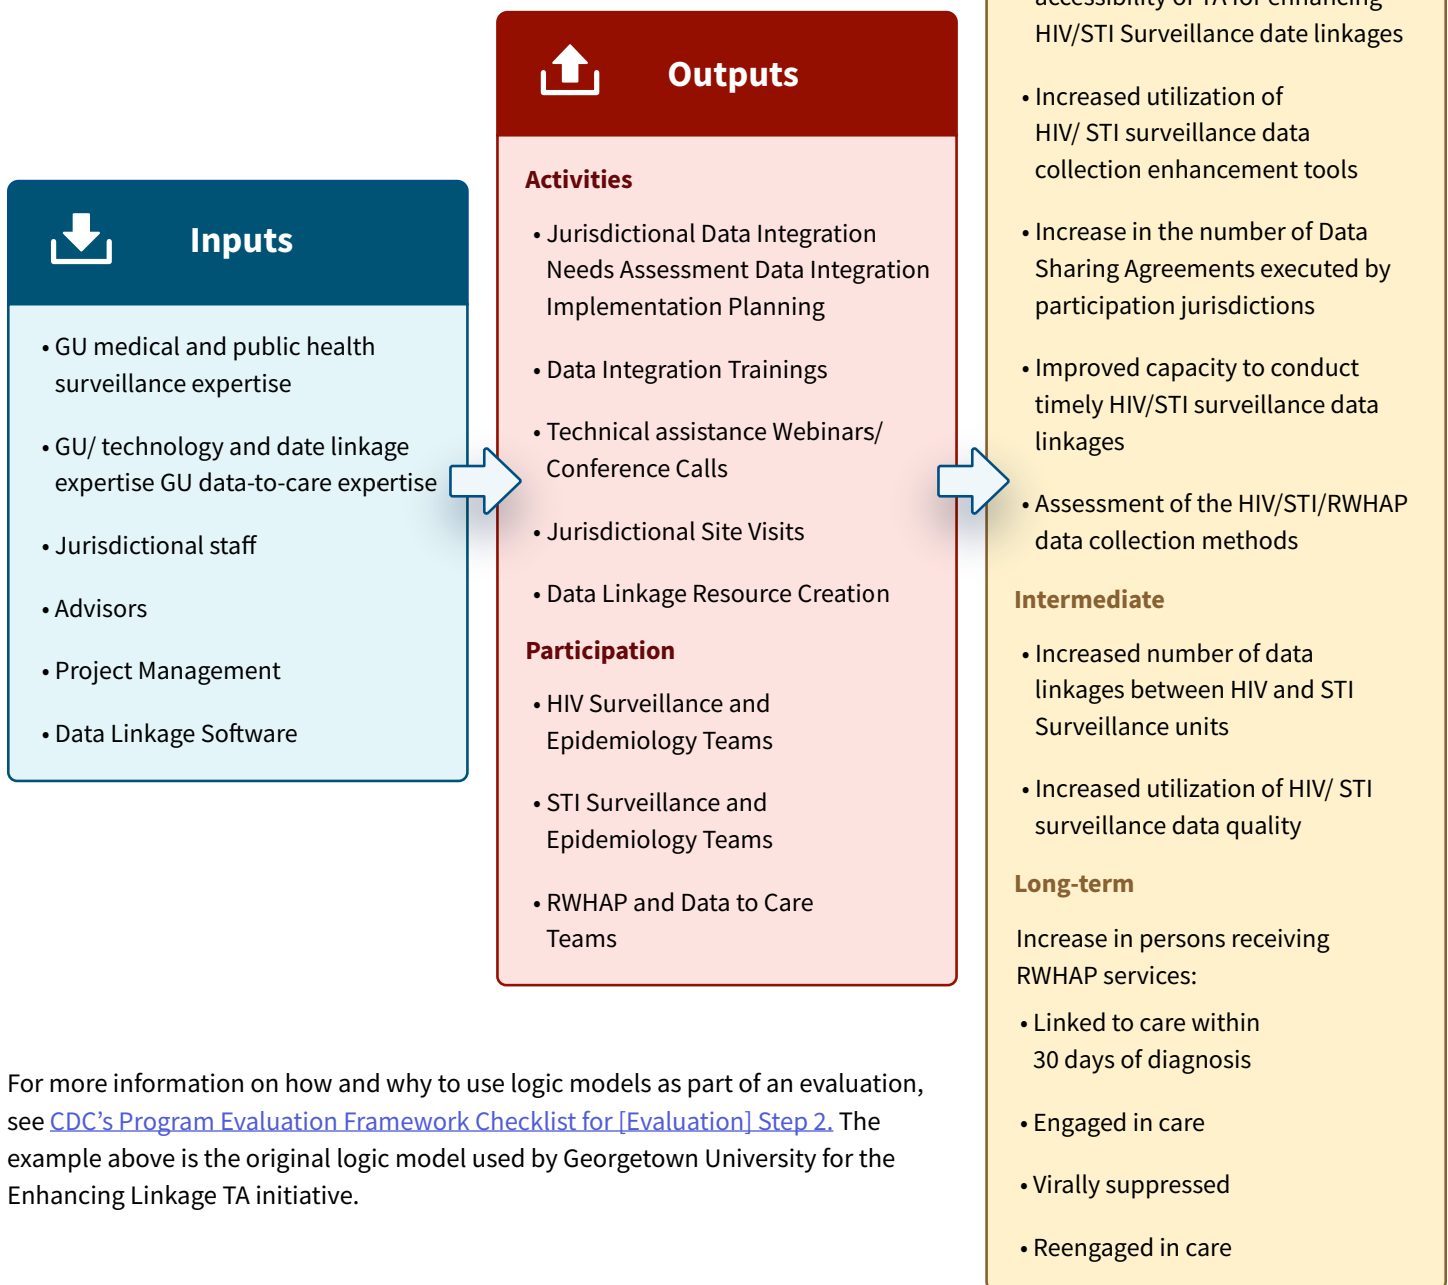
Inputs

• GU medical and public health surveillance expertise

• GU/ technology and date linkage expertise GU data-to-care expertise

• Jurisdictional staff

• Advisors

• Project Management

• Data Linkage Software

Outputs

Activities

• Jurisdictional Data Integration Needs Assessment Data Integration Implementation Planning

• Data Integration Trainings

• Technical assistance Webinars/ Conference Calls

• Jurisdictional Site Visits

• Data Linkage Resource Creation

Participation

• HIV Surveillance and Epidemiology Teams

• STI Surveillance and Epidemiology Teams

• RWHAP and Data to Care Teams

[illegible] HIV/STI Surveillance date linkages

• Increased utilization of HIV/ STI surveillance data collection enhancement tools

• Increase in the number of Data Sharing Agreements executed by participation jurisdictions

• Improved capacity to conduct timely HIV/STI surveillance data linkages

• Assessment of the HIV/STI/RWHAP data collection methods

Intermediate

• Increased number of data linkages between HIV and STI Surveillance units

• Increased utilization of HIV/ STI surveillance data quality

Long-term

Increase in persons receiving RWHAP services:

• Linked to care within 30 days of diagnosis

• Engaged in care

• Virally suppressed

• Reengaged in care

For more information on how and why to use logic models as part of an evaluation, see CDC’s Program Evaluation Framework Checklist for [Evaluation] Step 2. The example above is the original logic model used by Georgetown University for the Enhancing Linkage TA initiative.